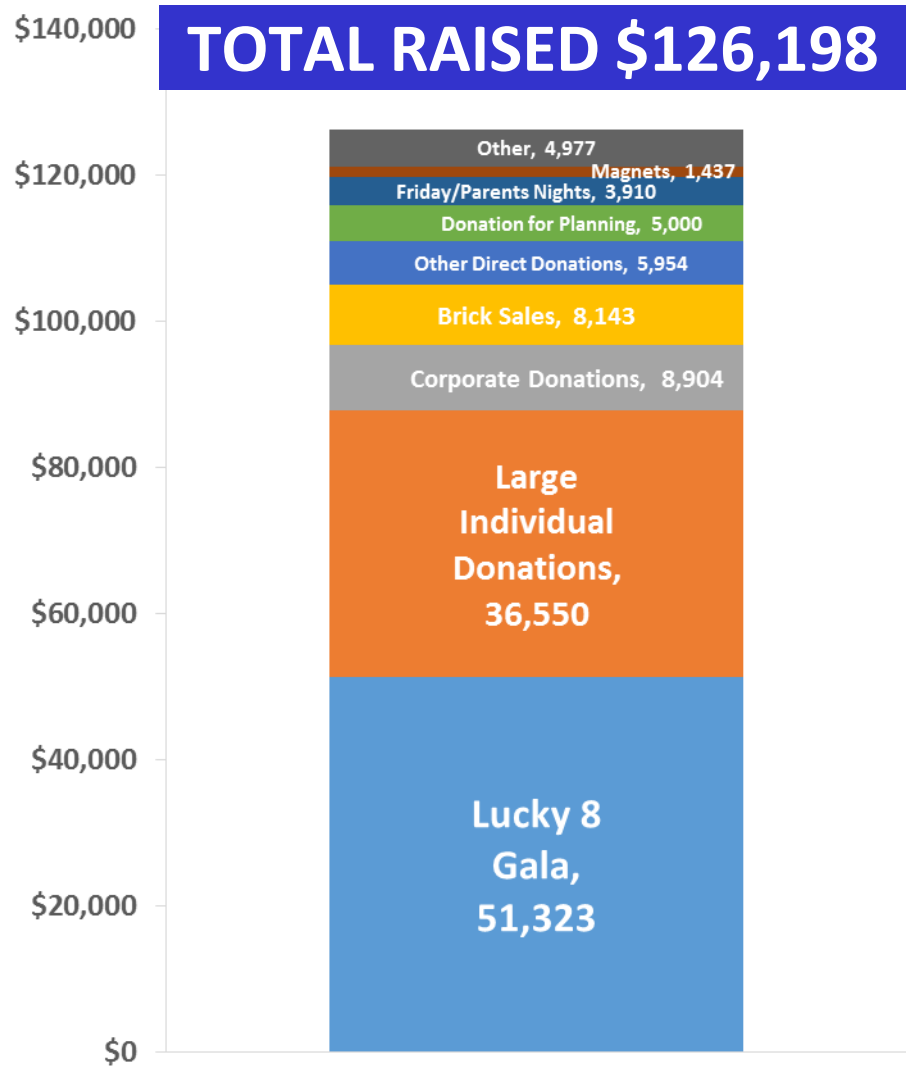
TOTAL RAISED $126,198

$140,000
$120,000
$100,000
$80,000
$60,000
$40,000
$20,000
$0

Other, 4,977
Magnets, 1,437
Friday/Parents Nights, 3,910
Donation for Planning, 5,000
Other Direct Donations, 5,954
Brick Sales, 8,143
Corporate Donations, 8,904
Large Individual Donations, 36,550
Lucky 8 Gala, 51,323